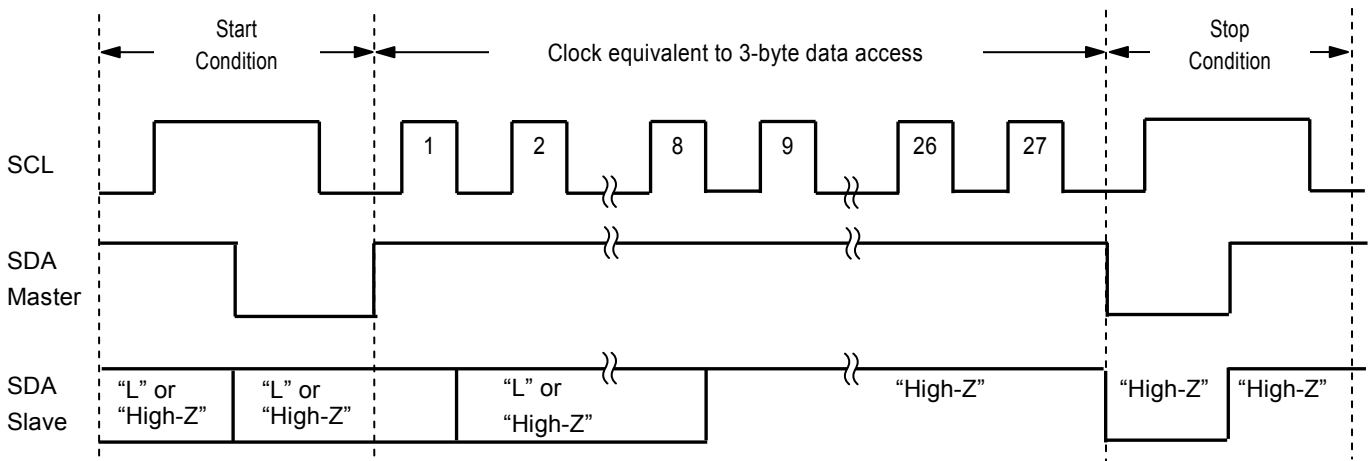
Start Condition

Clock equivalent to 3-byte data access

Stop Condition

SCL

1

2

8

9

26

27

SDA Master

SDA Slave

“L” or “High-Z”

“L” or “High-Z”

“L” or “High-Z”

“High-Z”

“High-Z”

“High-Z”